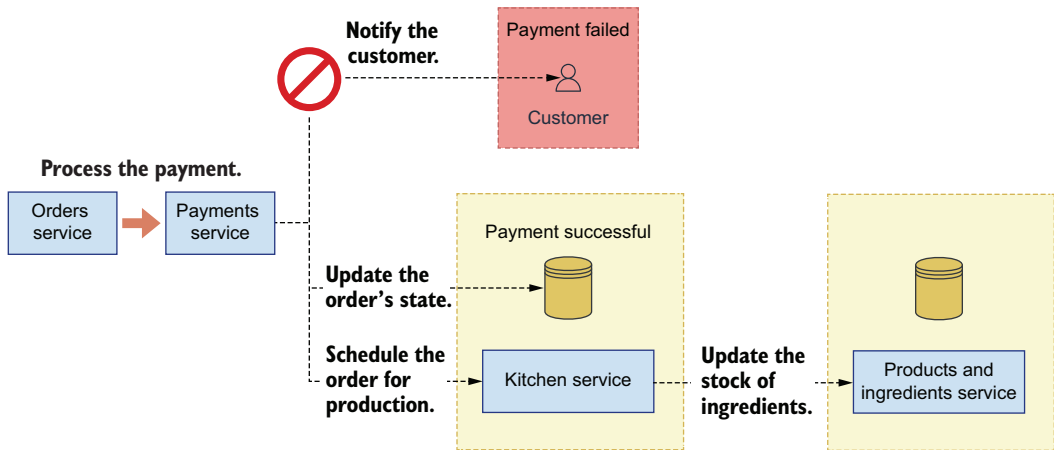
Notify the customer.

Payment failed

Customer

Process the payment.

Orders service

Payments service

Payment successful

Update the order's state.

Schedule the order for production.

Kitchen service

Update the stock of ingredients.

Products and ingredients service